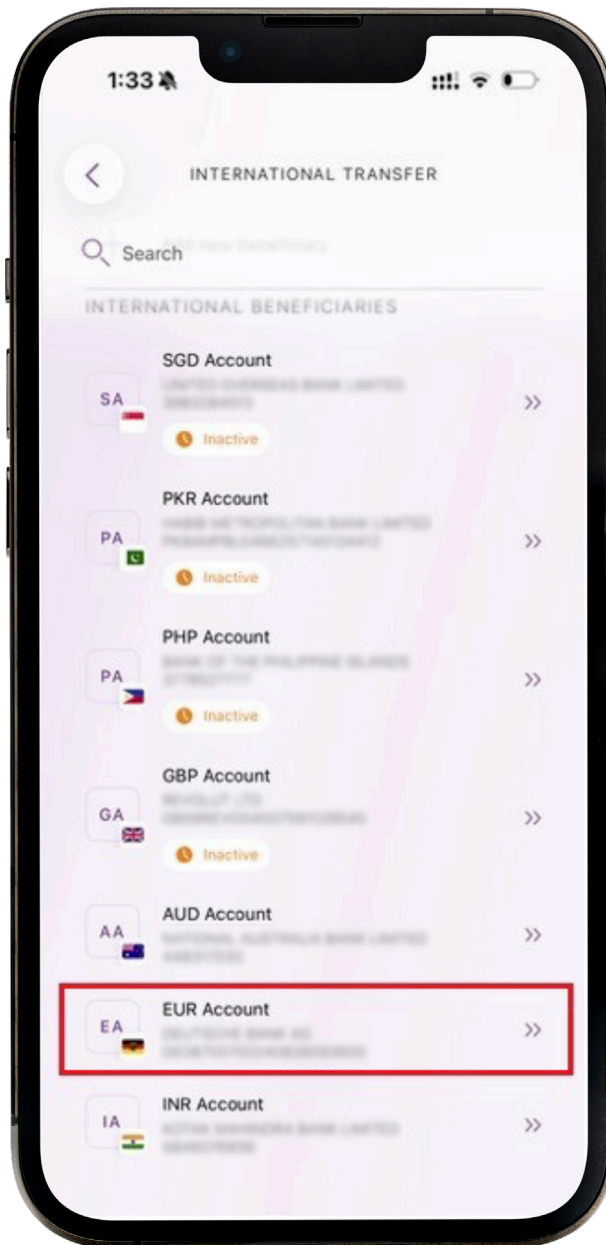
1:33

INTERNATIONAL TRANSFER

Search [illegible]

INTERNATIONAL BENEFICIARIES

SA
SGD Account
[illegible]
Inactive
»

PA
PKR Account
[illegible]
Inactive
»

PA
PHP Account
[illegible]
Inactive
»

GA
GBP Account
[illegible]
Inactive
»

AA
AUD Account
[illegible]
»

EA
EUR Account
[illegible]
»

IA
INR Account
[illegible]
»